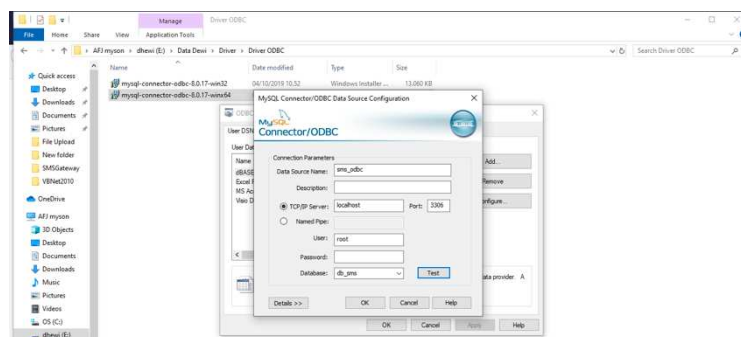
Manage
Driver ODBC
File Home Share View Application Tools
AFJ myson > dhewi (E:) > Data Dewi > Driver > Driver ODBC
Search Driver ODBC

Quick access
Desktop
Downloads
Documents
Pictures
File Upload
New folder
SMSGateway
VBNet2010
OneDrive
AFJ myson
3D Objects
Desktop
Documents
Downloads
Music
Pictures
Videos
OS (C:)
dhewi (E:)

| Name | Date modified | Type | Size |
|---|---|---|---|
| mysql-connector-odbc-8.0.17-win32 | 04/10/2019 10.52 | Windows Installer ... | 13.060 KB |
| mysql-connector-odbc-8.0.17-winx64 | | | |

ODBC
User DSN
User Dat
Name
dBASE
Excel F
MS Ac
Visio D
Add...
Remove
Configure...
ata provider. A
OK
Cancel
Apply
Help

MySQL Connector/ODBC Data Source Configuration
MySQL Connector/ODBC
Connection Parameters
Data Source Name: sms_odbc
Description:
TCP/IP Server: localhost
Port: 3306
Named Pipe:
User: root
Password:
Database: db_sms
Test
Details >>
OK
Cancel
Help